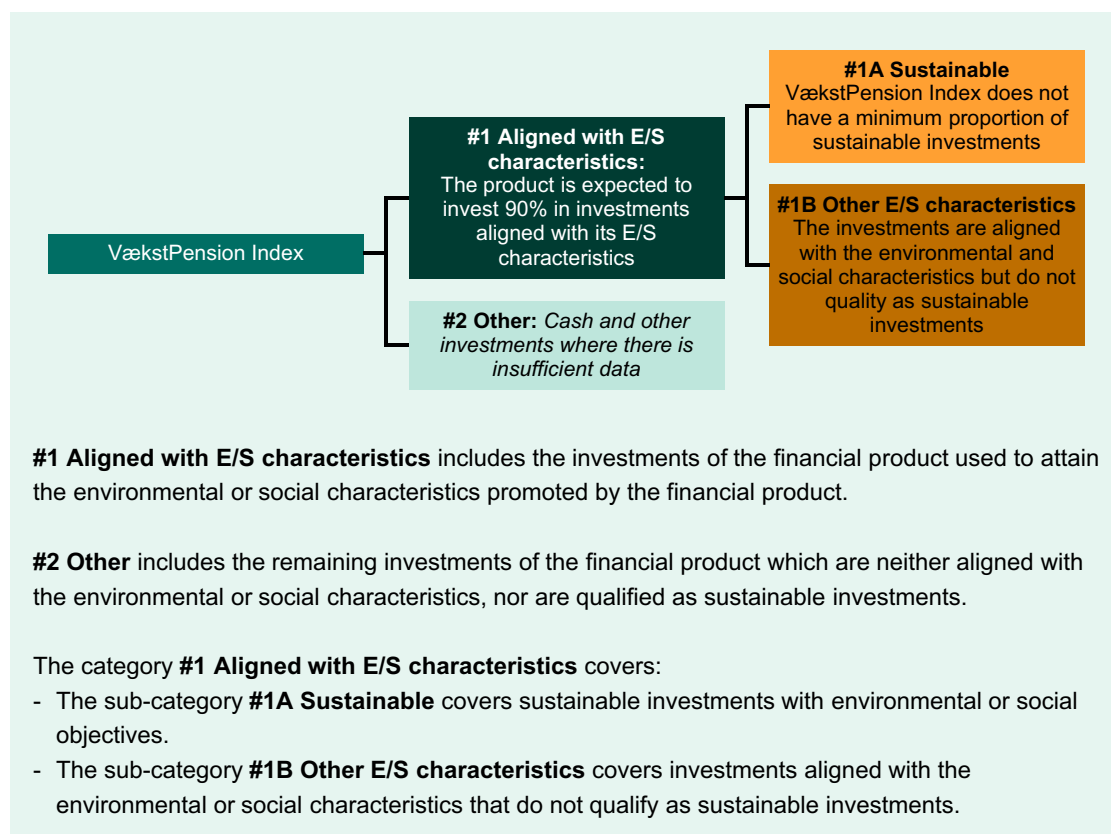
VækstPension Index

**#1 Aligned with E/S characteristics:** The product is expected to invest 90% in investments aligned with its E/S characteristics

**#2 Other:** *Cash and other investments where there is insufficient data*

**#1A Sustainable** VækstPension Index does not have a minimum proportion of sustainable investments

**#1B Other E/S characteristics** The investments are aligned with the environmental and social characteristics but do not quality as sustainable investments

**#1 Aligned with E/S characteristics** includes the investments of the financial product used to attain the environmental or social characteristics promoted by the financial product.

**#2 Other** includes the remaining investments of the financial product which are neither aligned with the environmental or social characteristics, nor are qualified as sustainable investments.

The category **#1 Aligned with E/S characteristics** covers:
- The sub-category **#1A Sustainable** covers sustainable investments with environmental or social objectives.
- The sub-category **#1B Other E/S characteristics** covers investments aligned with the environmental or social characteristics that do not qualify as sustainable investments.